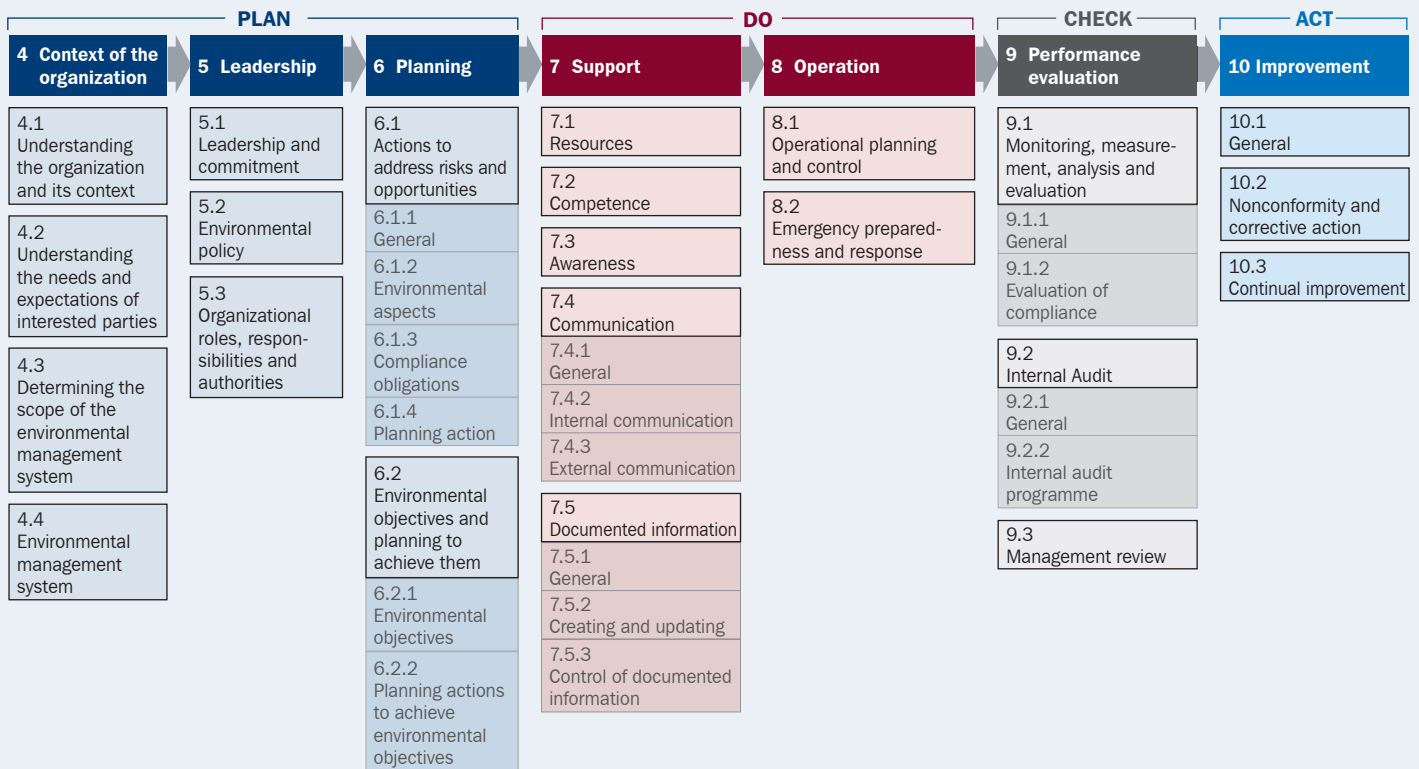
PLAN

DO

CHECK

ACT

4 Context of the organization

5 Leadership

6 Planning

7 Support

8 Operation

9 Performance evaluation

10 Improvement

4.1
Understanding the organization and its context

4.2
Understanding the needs and expectations of interested parties

4.3
Determining the scope of the environmental management system

4.4
Environmental management system

5.1
Leadership and commitment

5.2
Environmental policy

5.3
Organizational roles, responsibilities and authorities

6.1
Actions to address risks and opportunities

6.1.1
General

6.1.2
Environmental aspects

6.1.3
Compliance obligations

6.1.4
Planning action

6.2
Environmental objectives and planning to achieve them

6.2.1
Environmental objectives

6.2.2
Planning actions to achieve environmental objectives

7.1
Resources

7.2
Competence

7.3
Awareness

7.4
Communication

7.4.1
General

7.4.2
Internal communication

7.4.3
External communication

7.5
Documented information

7.5.1
General

7.5.2
Creating and updating

7.5.3
Control of documented information

8.1
Operational planning and control

8.2
Emergency preparedness and response

9.1
Monitoring, measurement, analysis and evaluation

9.1.1
General

9.1.2
Evaluation of compliance

9.2
Internal Audit

9.2.1
General

9.2.2
Internal audit programme

9.3
Management review

10.1
General

10.2
Nonconformity and corrective action

10.3
Continual improvement